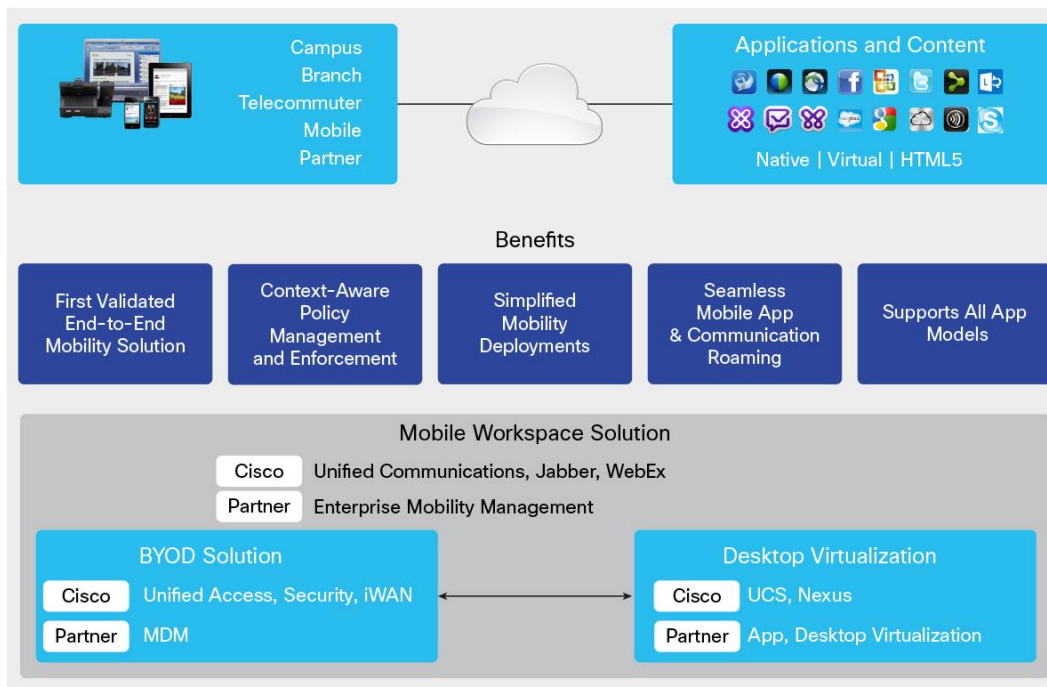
Campus
Branch
Telecommuter
Mobile
Partner

Applications and Content

Native | Virtual | HTML5

Benefits

First Validated End-to-End Mobility Solution

Context-Aware Policy Management and Enforcement

Simplified Mobility Deployments

Seamless Mobile App & Communication Roaming

Supports All App Models

Mobile Workspace Solution

Cisco Unified Communications, Jabber, WebEx

Partner Enterprise Mobility Management

BYOD Solution

Cisco Unified Access, Security, iWAN

Partner MDM

Desktop Virtualization

Cisco UCS, Nexus

Partner App, Desktop Virtualization